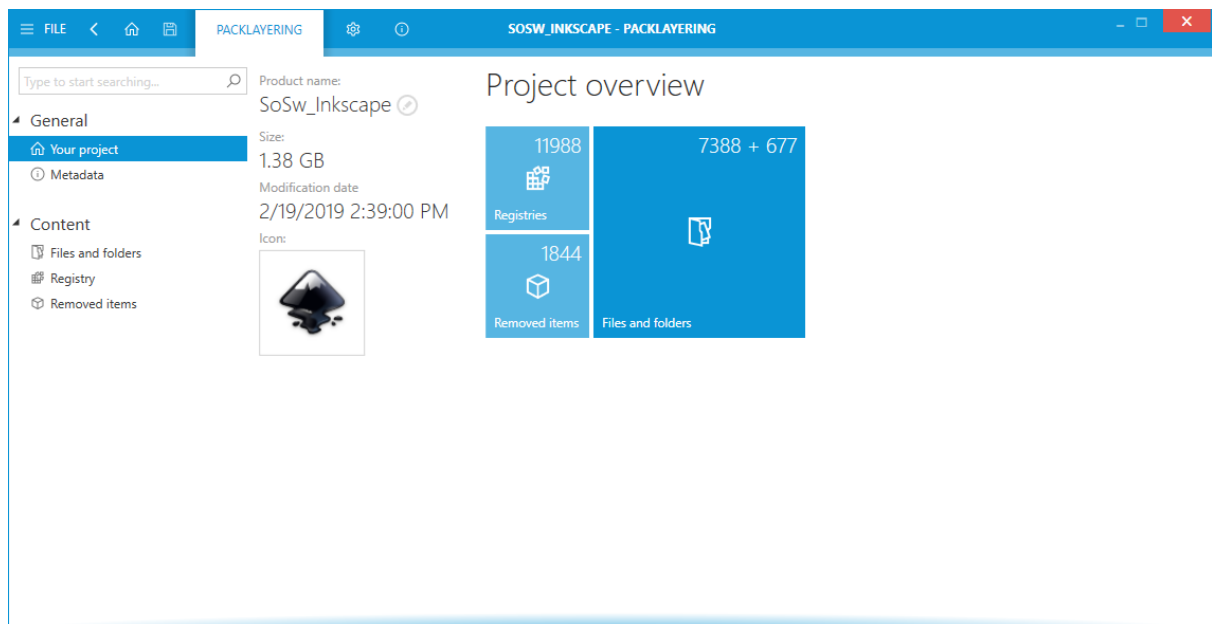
FILE

PACKLAYERING

SOSW_INKSCAPE - PACKLAYERING

Type to start searching...

General

Your project

Metadata

Content

Files and folders

Registry

Removed items

Product name:

SoSw_Inkscape

Size:

1.38 GB

Modification date

2/19/2019 2:39:00 PM

Icon:

Project overview

11988

Registries

7388 + 677

Files and folders

1844

Removed items